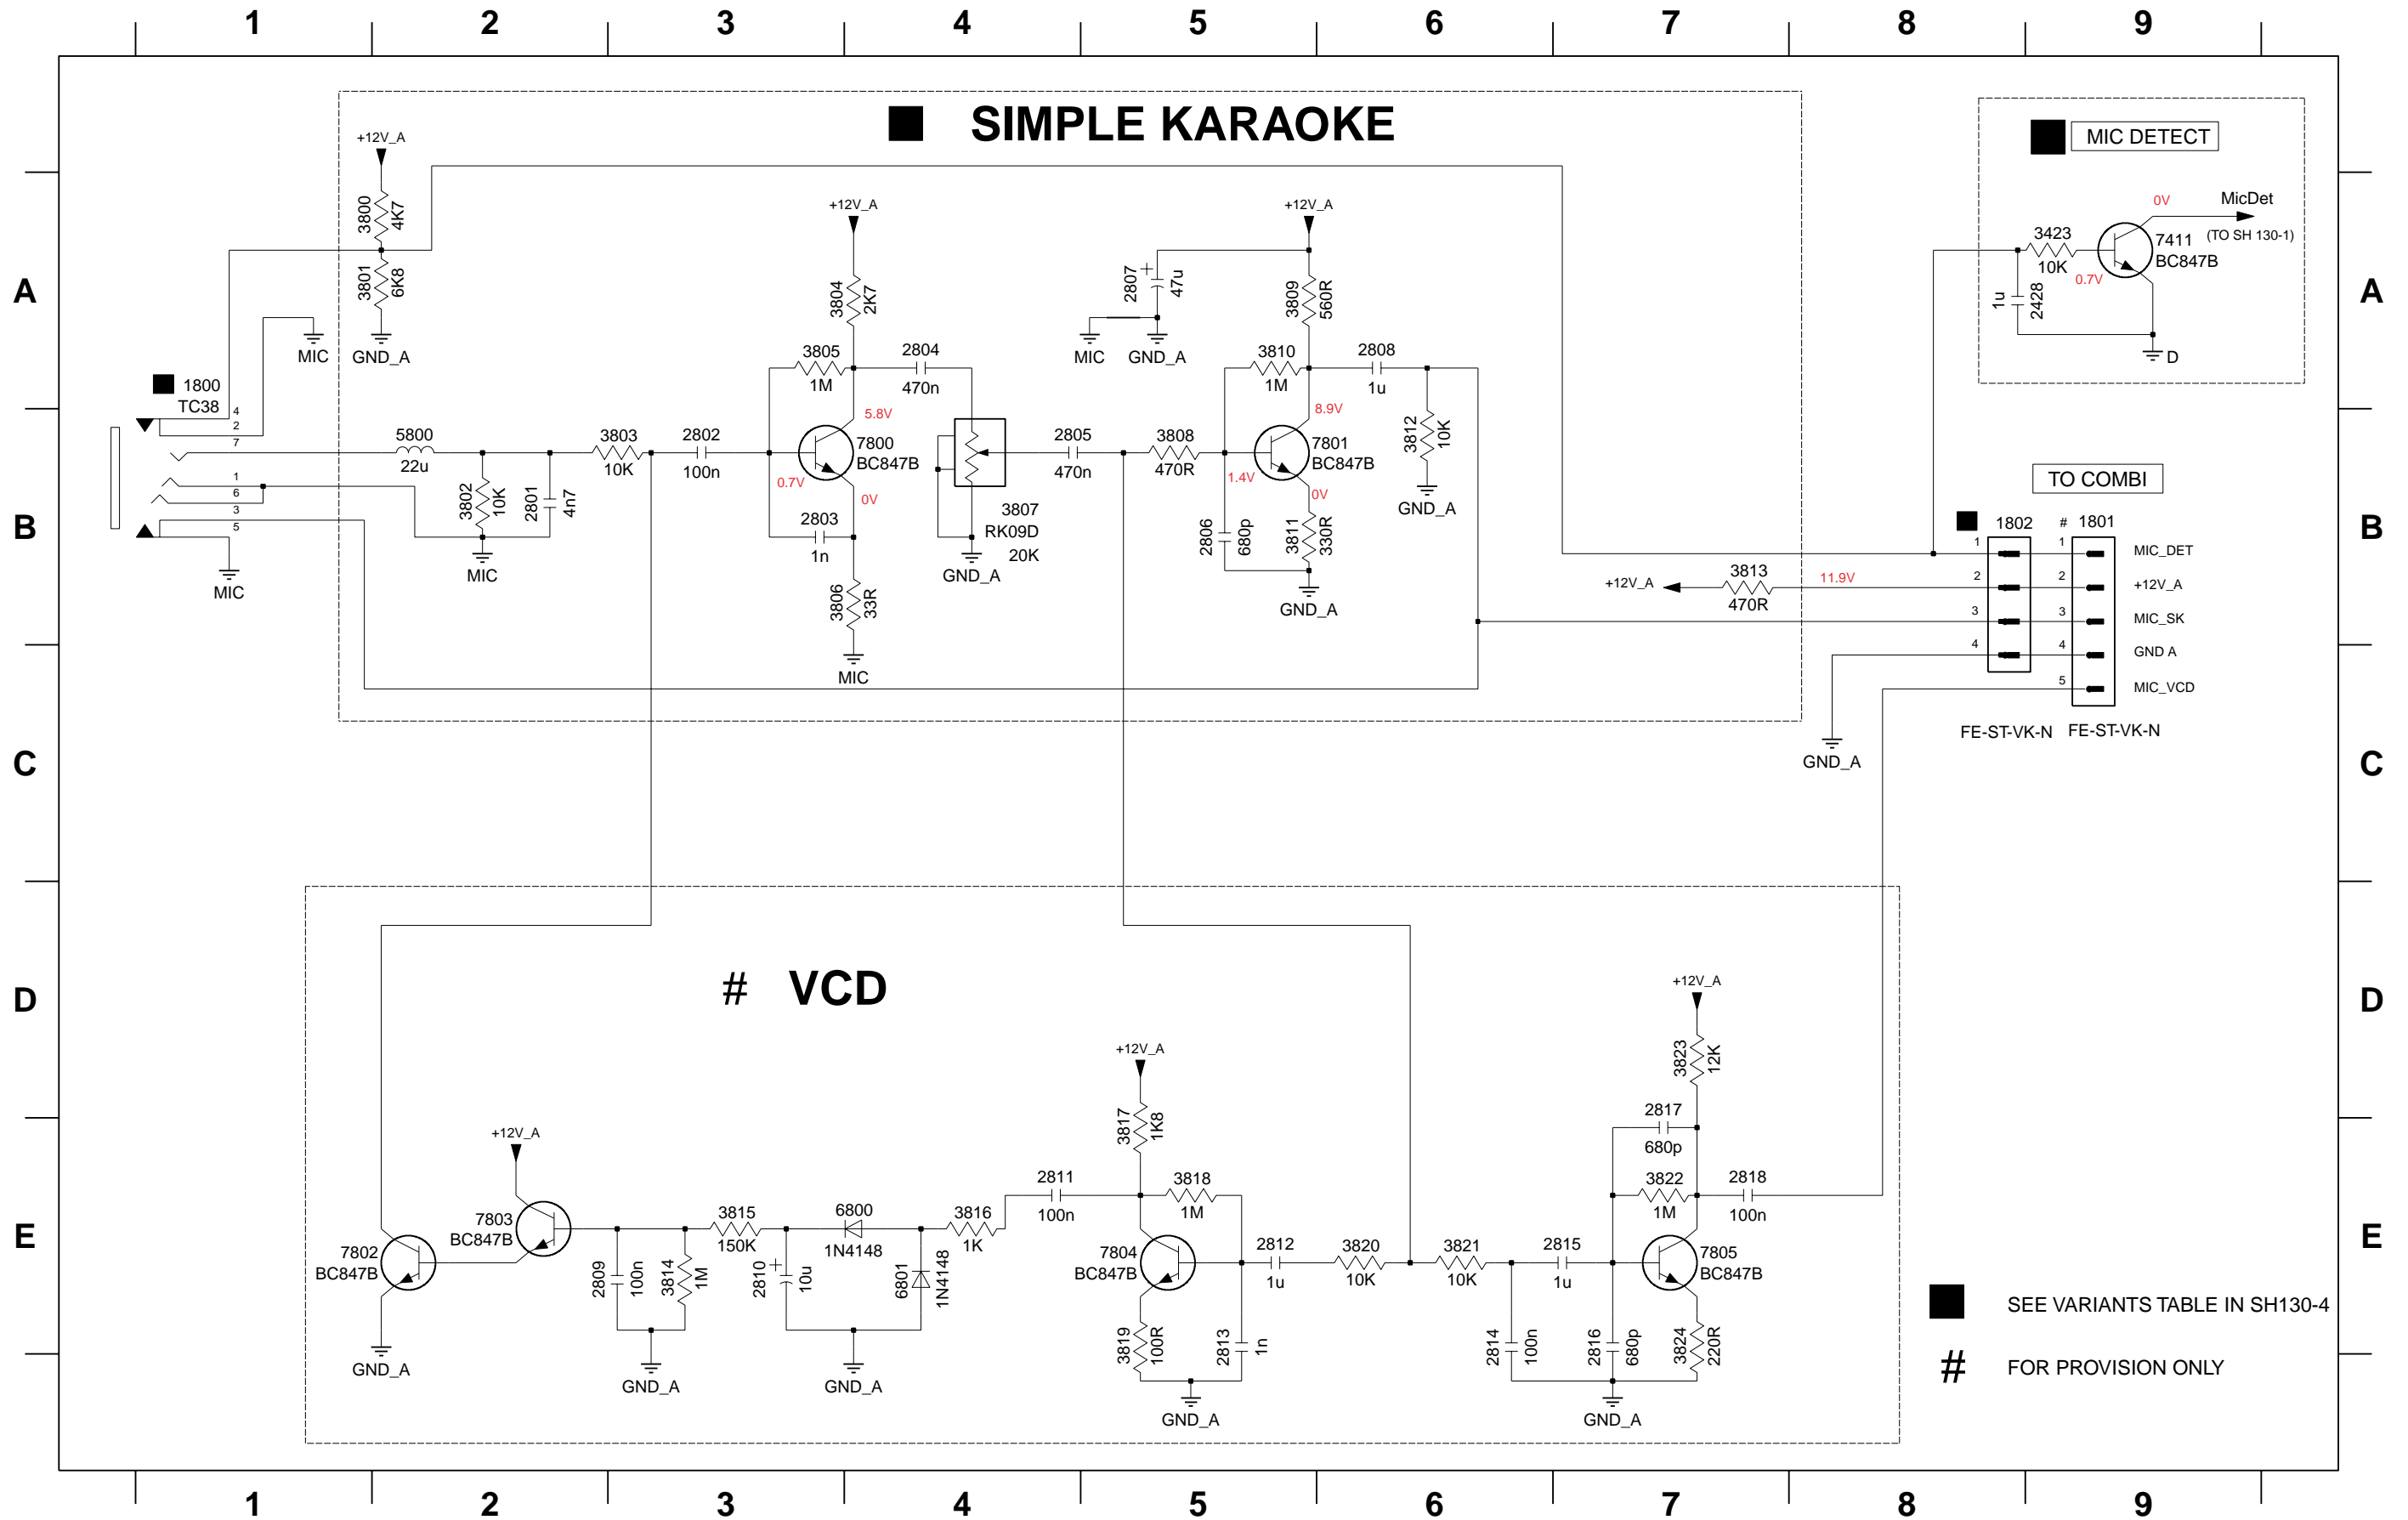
1 2 3 4 5 6 7 8 9

A

B

C

D

E

SIMPLE KARAOKE

+12V_A
3800 4K7
3801 6K8
GND_A
MIC
1800
TC38
4
2
7
1
6
3
5
MIC
5800
22u
3802 10K
2801 4n7
MIC
3803
10K
2802
100n
+12V_A
3804 2K7
3805
1M
2804
470n
5.8V
7800
BC847B
0.7V
0V
2803
1n
3806 33R
MIC
3807
RK09D
20K
GND_A
2805
470n
2807 47u
MIC
GND_A
+12V_A
3809 560R
3810
1M
2808
1u
8.9V
3808
470R
7801
BC847B
1.4V
0V
2806 680p
3811 330R
GND_A
3812 10K
GND_A

MIC DETECT
0V
MicDet
3423
10K
7411
(TO SH 130-1)
BC847B
0.7V
1u 2428
D

TO COMBI
1802
# 1801
1
2
3
4
5
MIC_DET
+12V_A
MIC_SK
GND A
MIC_VCD
+12V_A
3813
470R
11.9V
GND_A
FE-ST-VK-N FE-ST-VK-N

# VCD

7802
BC847B
GND_A
+12V_A
7803
BC847B
2809 100n
3814 1M
GND_A
3815
150K
2810 10u
6800
1N4148
6801 1N4148
GND_A
3816
1K
2811
100n
+12V_A
3817 1K8
3818
1M
7804
BC847B
3819 100R
2813 1n
GND_A
2812
1u
3820
10K
3821
10K
2815
1u
2814 100n
+12V_A
3823 12K
2817
680p
3822
1M
2818
100n
7805
BC847B
2816 680p
3824 220R
GND_A

SEE VARIANTS TABLE IN SH130-4
# FOR PROVISION ONLY